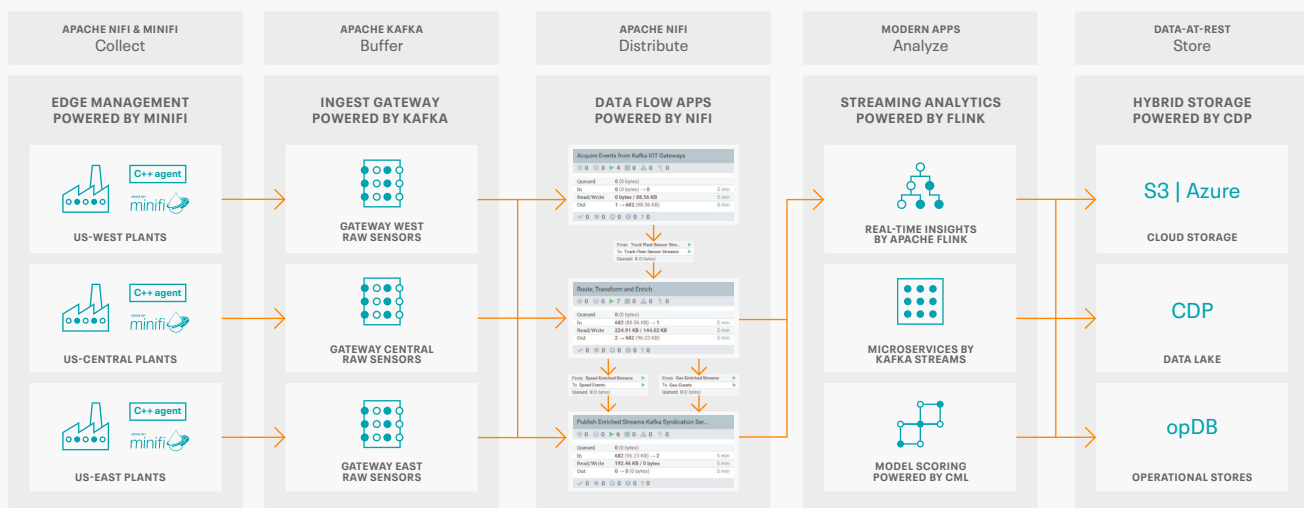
APACHE NIFI & MINIFI
Collect

APACHE KAFKA
Buffer

APACHE NIFI
Distribute

MODERN APPS
Analyze

DATA-AT-REST
Store

EDGE MANAGEMENT POWERED BY MINIFI

C++ agent
minifi
US-WEST PLANTS

C++ agent
minifi
US-CENTRAL PLANTS

C++ agent
minifi
US-EAST PLANTS

INGEST GATEWAY POWERED BY KAFKA

GATEWAY WEST RAW SENSORS

GATEWAY CENTRAL RAW SENSORS

GATEWAY EAST RAW SENSORS

DATA FLOW APPS POWERED BY NIFI

Acquire Events from Kafka IOT Gateways
Queued 0 (0 bytes)
In 0 (0 bytes) → 0 5 min
Read/Write 0 bytes / 88.56 KB 5 min
Out 1 → 682 (88.56 KB) 5 min

From Truck Fleet Sensor Stre...
To Truck Fleet Sensor Streams
Queued 0 (0 bytes)

Route, Transform and Enrich
Queued 0 (0 bytes)
In 682 (88.56 KB) → 1 5 min
Read/Write 224.91 KB / 144.02 KB 5 min
Out 2 → 682 (96.23 KB) 5 min

From Speed Enriched Streams
To Speed Events
Queued 0 (0 bytes)

From Geo Enriched Streams
To Geo Events
Queued 0 (0 bytes)

Publish Enriched Streams Kafka Syndication Ser...
Queued 0 (0 bytes)
In 682 (96.23 KB) → 2 5 min
Read/Write 192.46 KB / 0 bytes 5 min
Out 0 → 0 (0 bytes) 5 min

STREAMING ANALYTICS POWERED BY FLINK

REAL-TIME INSIGHTS BY APACHE FLINK

MICROSERVICES BY KAFKA STREAMS

MODEL SCORING POWERED BY CML

HYBRID STORAGE POWERED BY CDP

S3 | Azure
CLOUD STORAGE

CDP
DATA LAKE

opDB
OPERATIONAL STORES